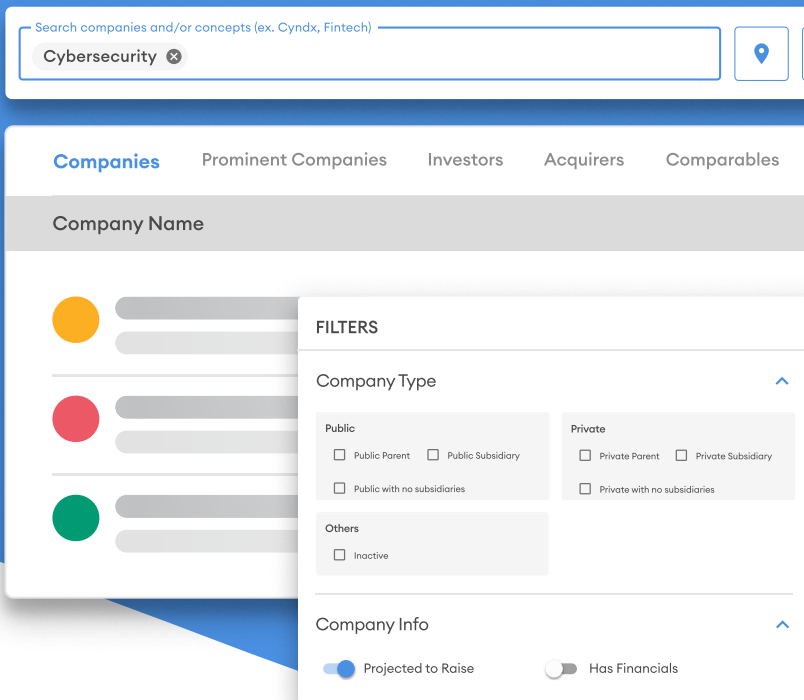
Search companies and/or concepts (ex. Cyndx, Fintech)

Cybersecurity

Companies Prominent Companies Investors Acquirers Comparables

Company Name

FILTERS

Company Type

Public

Public Parent

Public Subsidiary

Public with no subsidiaries

Private

Private Parent

Private Subsidiary

Private with no subsidiaries

Others

Inactive

Company Info

Projected to Raise

Has Financials